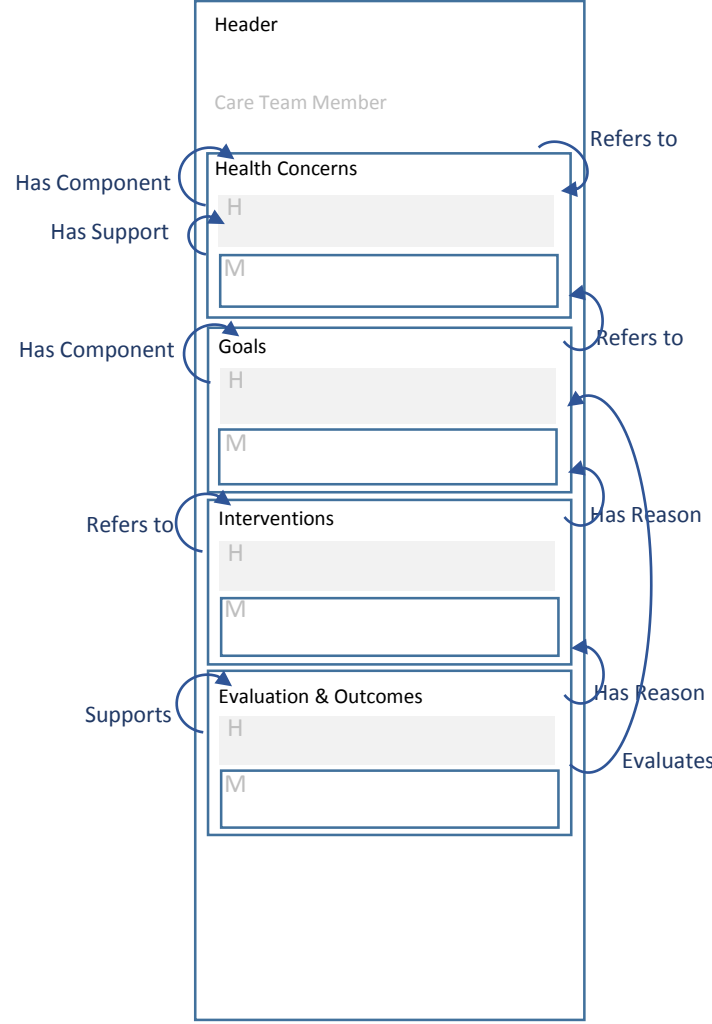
Header

Care Team Member

Refers to

Has Component

Health Concerns

H

Has Support

M

Refers to

Has Component

Goals

H

M

Refers to

Interventions

Has Reason

H

M

Has Reason

Supports

Evaluation & Outcomes

H

Evaluates

M